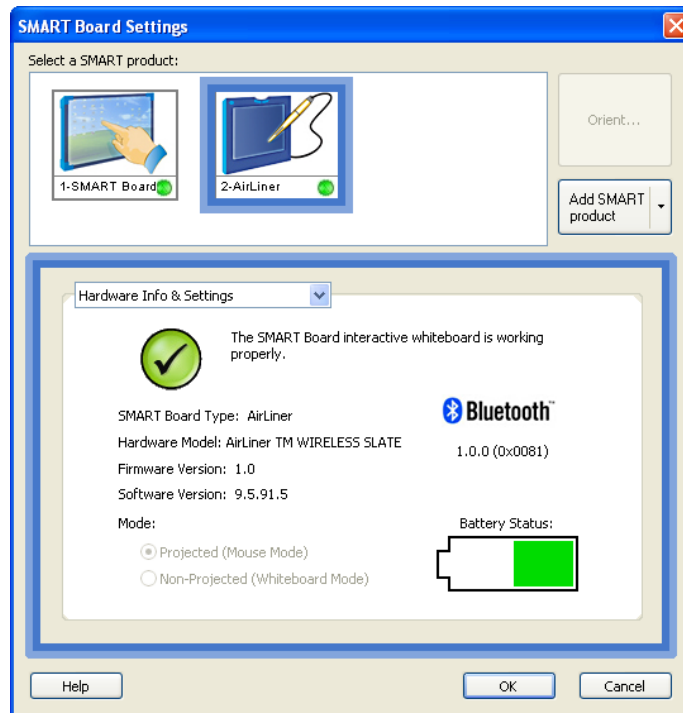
SMART Board Settings

Select a SMART product:

1-SMART Board

2-AirLiner

Orient...

Add SMART product

Hardware Info & Settings

The SMART Board interactive whiteboard is working properly.

SMART Board Type: AirLiner

Hardware Model: AirLiner TM WIRELESS SLATE

Firmware Version: 1.0

Software Version: 9.5.91.5

Bluetooth

1.0.0 (0x0081)

Mode:

Projected (Mouse Mode)

Non-Projected (Whiteboard Mode)

Battery Status:

Help

OK

Cancel